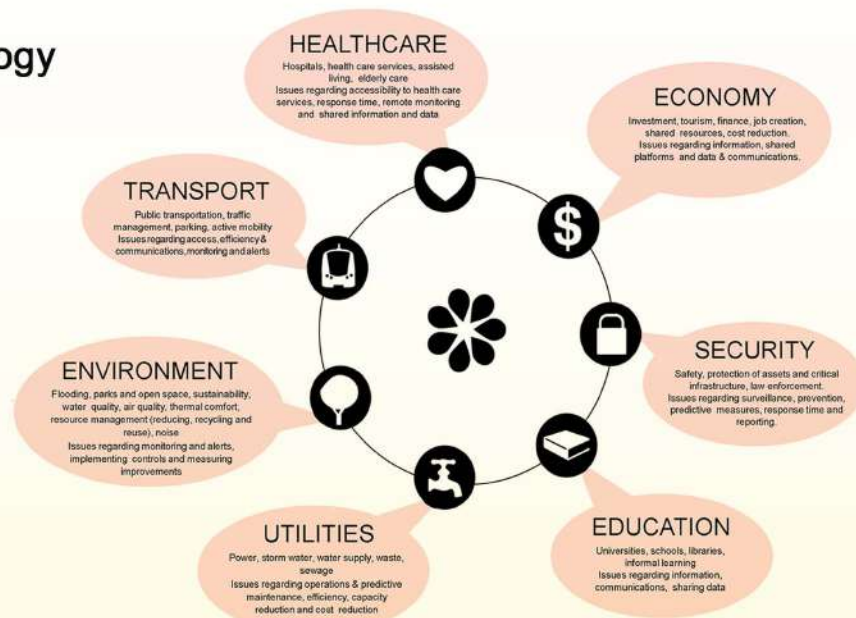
ogy

HEALTHCARE
Hospitals, health care services, assisted living, elderly care
Issues regarding accessibility to health care services, response time, remote monitoring and shared information and data

ECONOMY
Investment, tourism, finance, job creation, shared resources, cost reduction.
Issues regarding information, shared platforms and data & communications.

TRANSPORT
Public transportation, traffic management, parking, active mobility
Issues regarding access, efficiency & communications, monitoring and alerts

SECURITY
Safety, protection of assets and critical infrastructure, law enforcement.
Issues regarding surveillance, prevention, predictive measures, response time and reporting.

ENVIRONMENT
Flooding, parks and open space, sustainability, water quality, air quality, thermal comfort, resource management (reducing, recycling and reuse), noise
Issues regarding monitoring and alerts, implementing controls and measuring improvements

EDUCATION
Universities, schools, libraries, informal learning
Issues regarding information, communications, sharing data

UTILITIES
Power, storm water, water supply, waste, sewage
Issues regarding operations & predictive maintenance, efficiency, capacity reduction and cost reduction